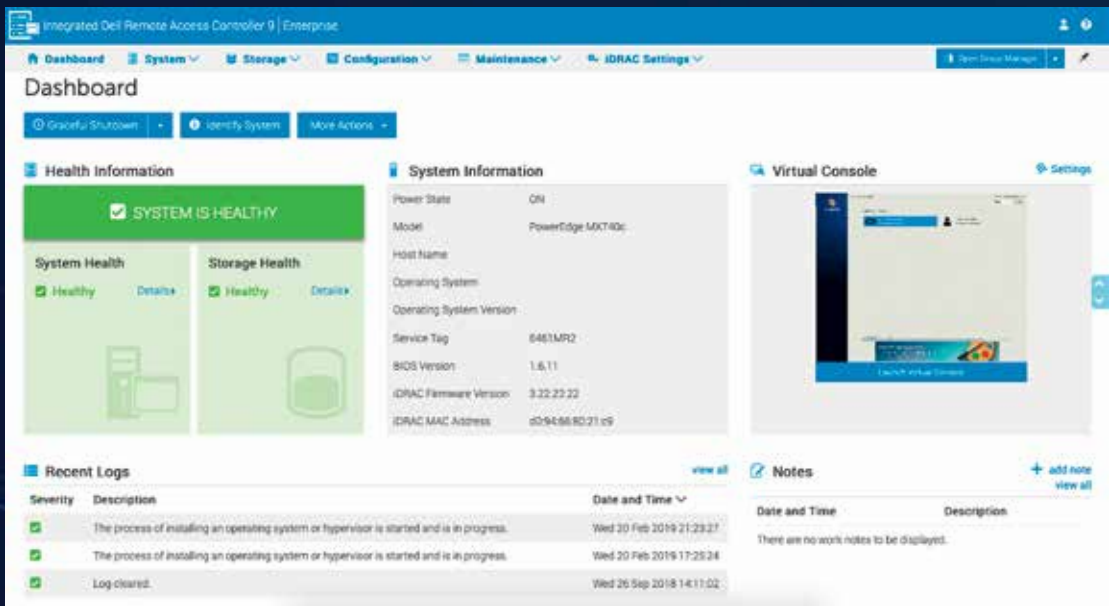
Integrated Dell Remote Access Controller 9 | Enterprise

Dashboard System Storage Configuration Maintenance iDRAC Settings

Open Group Manager

Dashboard

Graceful Shutdown Identify System More Actions

Health Information

SYSTEM IS HEALTHY

System Health
Healthy Details

Storage Health
Healthy Details

System Information

| | |
|---|---|
| Power State | ON |
| Model | PowerEdge MX740c |
| Host Name | |
| Operating System | |
| Operating System Version | |
| Service Tag | 6461MR2 |
| BIOS Version | 1.6.11 |
| iDRAC Firmware Version | 3.22.22.22 |
| iDRAC MAC Address | d0:94:66:80:21:c9 |

Virtual Console

Settings

Launch Virtual Console

Recent Logs

view all

| Severity | Description | Date and Time |
|---|---|---|
| | The process of installing an operating system or hypervisor is started and is in progress. | Wed 20 Feb 2019 21:23:27 |
| | The process of installing an operating system or hypervisor is started and is in progress. | Wed 20 Feb 2019 17:25:24 |
| | Log cleared. | Wed 26 Sep 2018 14:11:02 |

Notes

add note
view all

| Date and Time | Description |
|---|---|

There are no work notes to be displayed.